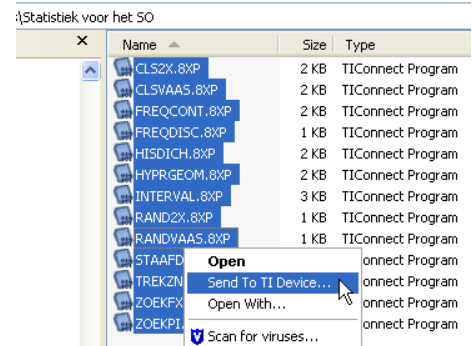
:\Statistiek voor het SO

×

| Name | Size | Type |
|---|---|---|
| CLS2X.8XP | 2 KB | TIConnect Program |
| CLSVAAS.8XP | 2 KB | TIConnect Program |
| FREQCONT.8XP | 2 KB | TIConnect Program |
| FREQDISC.8XP | 1 KB | TIConnect Program |
| HISDICH.8XP | 2 KB | TIConnect Program |
| HYPRGEOM.8XP | 2 KB | TIConnect Program |
| INTERVAL.8XP | 3 KB | TIConnect Program |
| RAND2X.8XP | 1 KB | TIConnect Program |
| RANDVAAS.8XP | 1 KB | TIConnect Program |
| STAAFD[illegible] | | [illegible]onnect Program |
| TREKZN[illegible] | | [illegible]onnect Program |
| ZOEKFX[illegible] | | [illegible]onnect Program |
| ZOEKPI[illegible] | | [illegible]onnect Program |

Open
Send To TI Device...
Open With...
Scan for viruses...